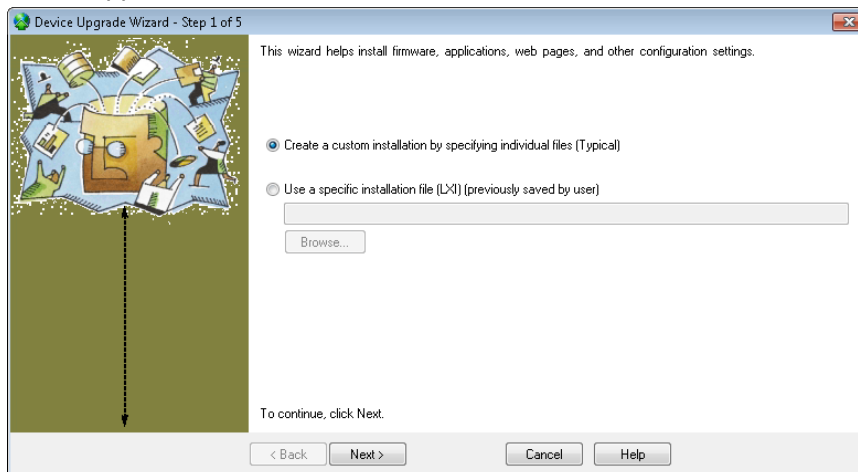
Device Upgrade Wizard - Step 1 of 5

This wizard helps install firmware, applications, web pages, and other configuration settings.

Create a custom installation by specifying individual files (Typical)

Use a specific installation file (LXI) (previously saved by user)

Browse...

To continue, click Next.

< Back
Next >
Cancel
Help